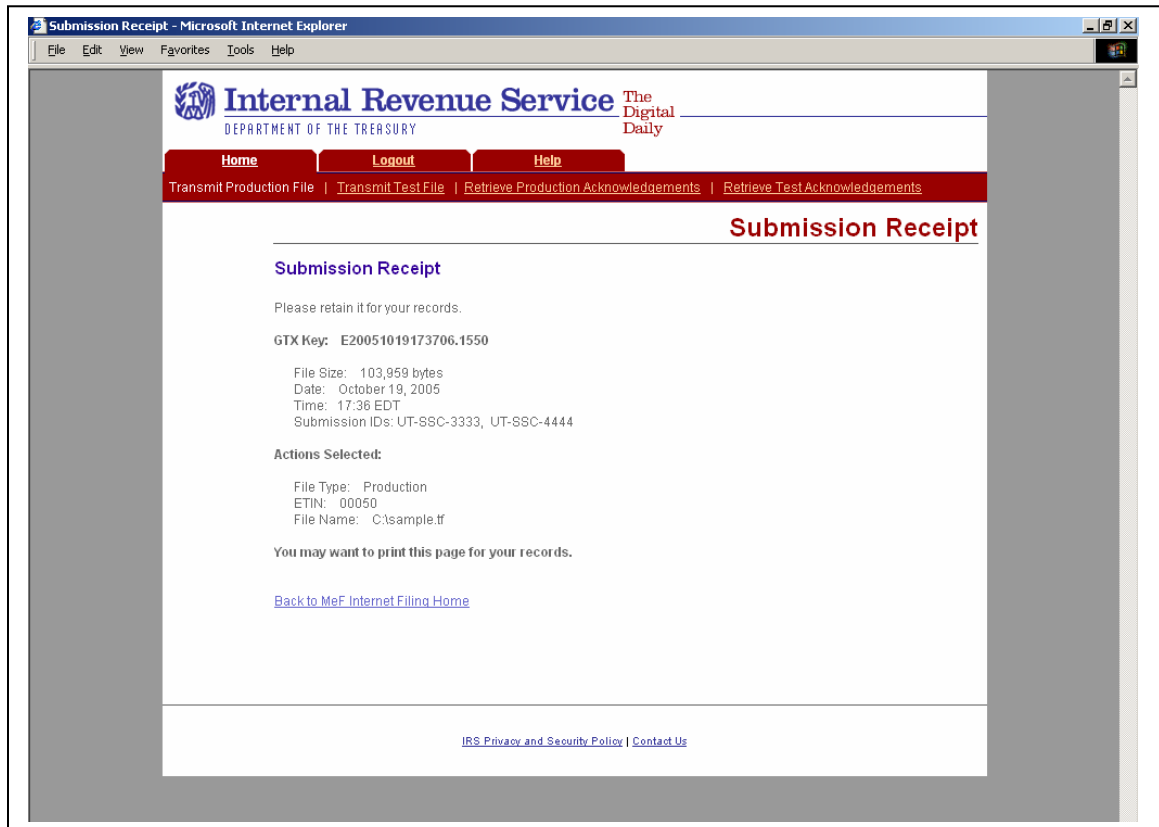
Submission Receipt - Microsoft Internet Explorer

File Edit View Favorites Tools Help

Internal Revenue Service The Digital Daily
DEPARTMENT OF THE TREASURY

Home Logout Help

Transmit Production File | Transmit Test File | Retrieve Production Acknowledgements | Retrieve Test Acknowledgements

Submission Receipt

Submission Receipt

Please retain it for your records.

GTX Key: E20051019173706.1550

File Size: 103,959 bytes
Date: October 19, 2005
Time: 17:36 EDT
Submission IDs: UT-SSC-3333, UT-SSC-4444

Actions Selected:

File Type: Production
ETIN: 00050
File Name: C:\sample.tf

You may want to print this page for your records.

Back to MeF Internet Filing Home

IRS Privacy and Security Policy | Contact Us